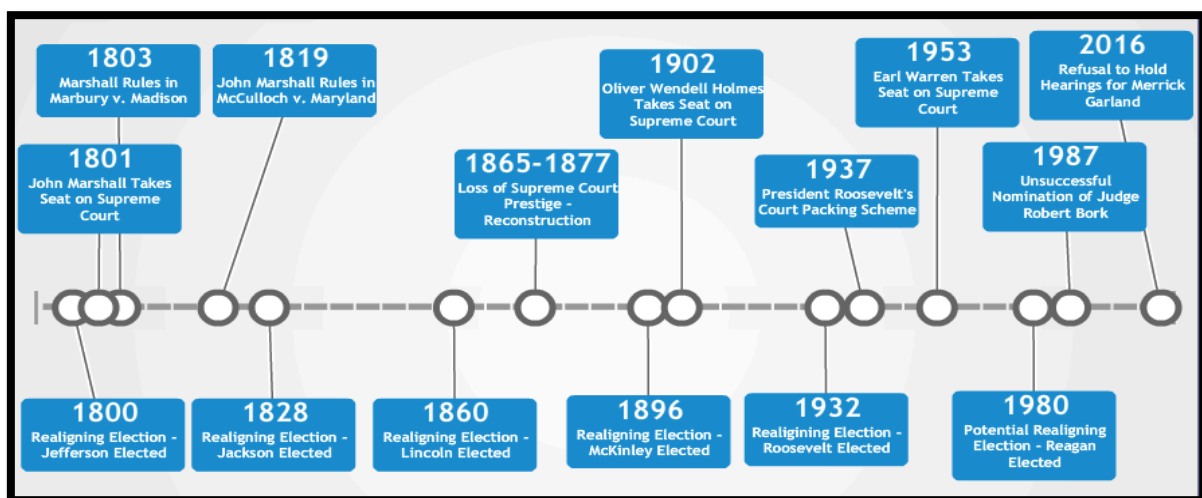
1803
Marshall Rules in Marbury v. Madison

1819
John Marshall Rules in McCulloch v. Maryland

1801
John Marshall Takes Seat on Supreme Court

1865-1877
Loss of Supreme Court Prestige - Reconstruction

1902
Oliver Wendell Holmes Takes Seat on Supreme Court

1937
President Roosevelt's Court Packing Scheme

1953
Earl Warren Takes Seat on Supreme Court

2016
Refusal to Hold Hearings for Merrick Garland

1987
Unsuccessful Nomination of Judge Robert Bork

1800
Realigning Election - Jefferson Elected

1828
Realigning Election - Jackson Elected

1860
Realigning Election - Lincoln Elected

1896
Realigning Election - McKinley Elected

1932
Realigining Election - Roosevelt Elected

1980
Potential Realigning Election - Reagan Elected